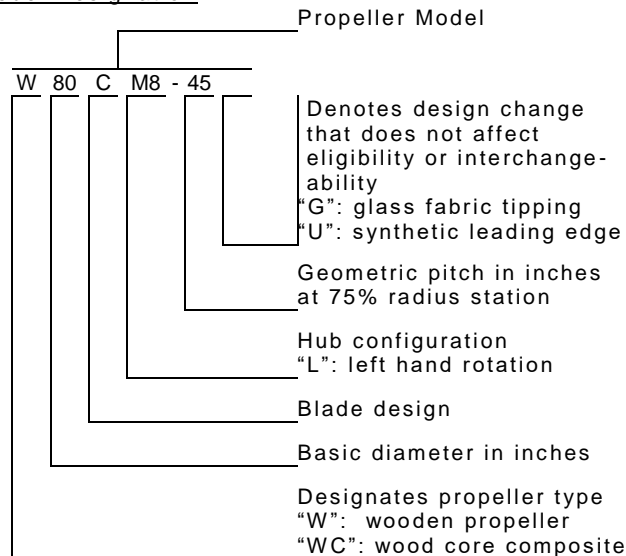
Propeller Model

W 80 C M8 - 45

Denotes design change that does not affect eligibility or interchangeability
"G": glass fabric tipping
"U": synthetic leading edge

Geometric pitch in inches at 75% radius station

Hub configuration
"L": left hand rotation

Blade design

Basic diameter in inches

Designates propeller type
"W": wooden propeller
"WC": wood core composite